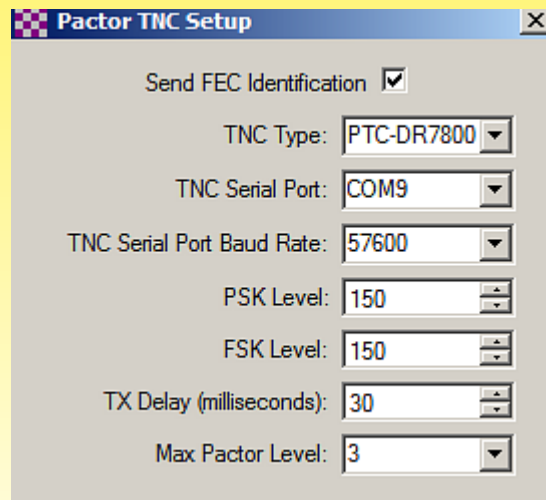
Pactor TNC Setup

X

Send FEC Identification ☑

TNC Type: PTC-DR7800

TNC Serial Port: COM9

TNC Serial Port Baud Rate: 57600

PSK Level: 150

FSK Level: 150

TX Delay (milliseconds): 30

Max Pactor Level: 3